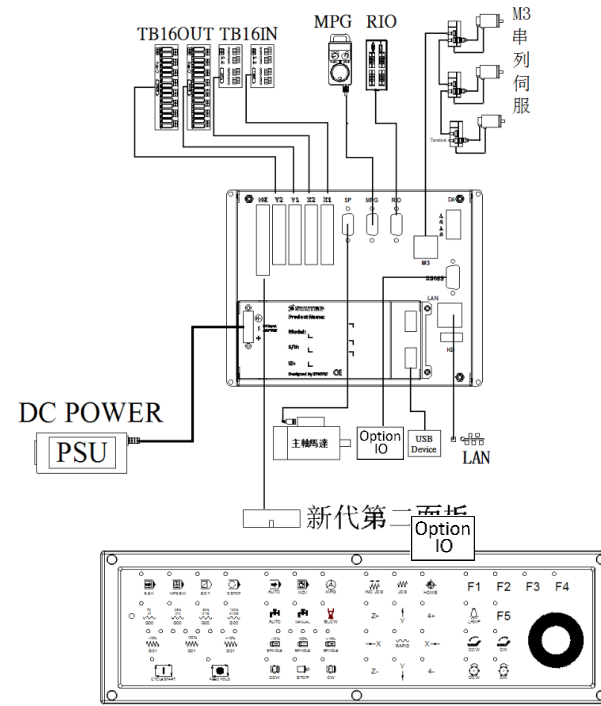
TB16OUT TB16IN

MPG RIO

M3
串
列
伺
服

Terminal

HK Y2 Y1 X2 X1 SP MPG RIO

M3

RS232

LAN

KB

SYNTEC

Product Name:

Model:

S/N:

ID:

Designed by SYNTEC

DC POWER

PSU

主軸馬達

Option IO

USB Device

LAN

新代第二面板

Option IO

AUTO MDI MPG

INC JOG JOG HOME

F1 F2 F3 F4

F5

AUTO MANUAL BLOW

Z+ Y+ 4+

X RAPID X

Z- Y- 4-

SPINDLE SPINDLE SPINDLE

CCW STOP CW

CYCLE START FEED HOLD